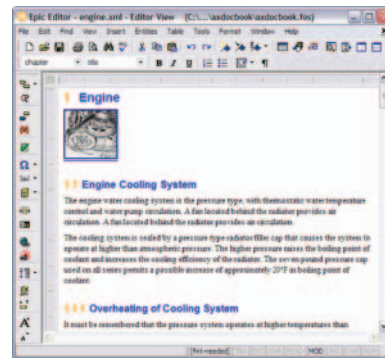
Epic Editor - engine.xml - Editor View (C:\....\axdocbook\axdocbook.fos)

File Edit Find View Insert Entities Table Tools Format Window Help

chapter title

B I U

Engine

Engine Cooling System

The engine water cooling system is the pressure type, with thermostatic water temperature control and water pump circulation. A fan located behind the radiator provides air circulation. A fan located behind the radiator provides air circulation.

The cooling system is sealed by a pressure type radiator filler cap that causes the system to operate at higher than atmospheric pressure. The higher pressure raises the boiling point of coolant and increases the cooling efficiency of the radiator. The seven pound pressure cap used on all series permits a possible increase of approximately 20°F in boiling point of coolant.

Overheating of Cooling System

It must be remembered that the pressure system operates at higher temperatures than

[fint-needed] MOD